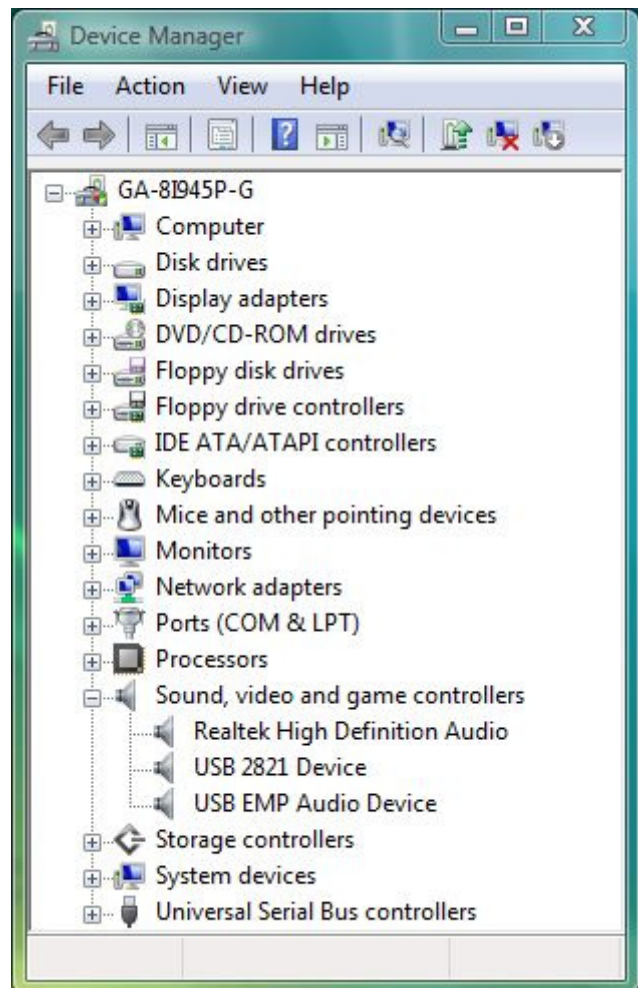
Device Manager

File Action View Help

GA-8I945P-G
Computer
Disk drives
Display adapters
DVD/CD-ROM drives
Floppy disk drives
Floppy drive controllers
IDE ATA/ATAPI controllers
Keyboards
Mice and other pointing devices
Monitors
Network adapters
Ports (COM & LPT)
Processors
Sound, video and game controllers
Realtek High Definition Audio
USB 2821 Device
USB EMP Audio Device
Storage controllers
System devices
Universal Serial Bus controllers